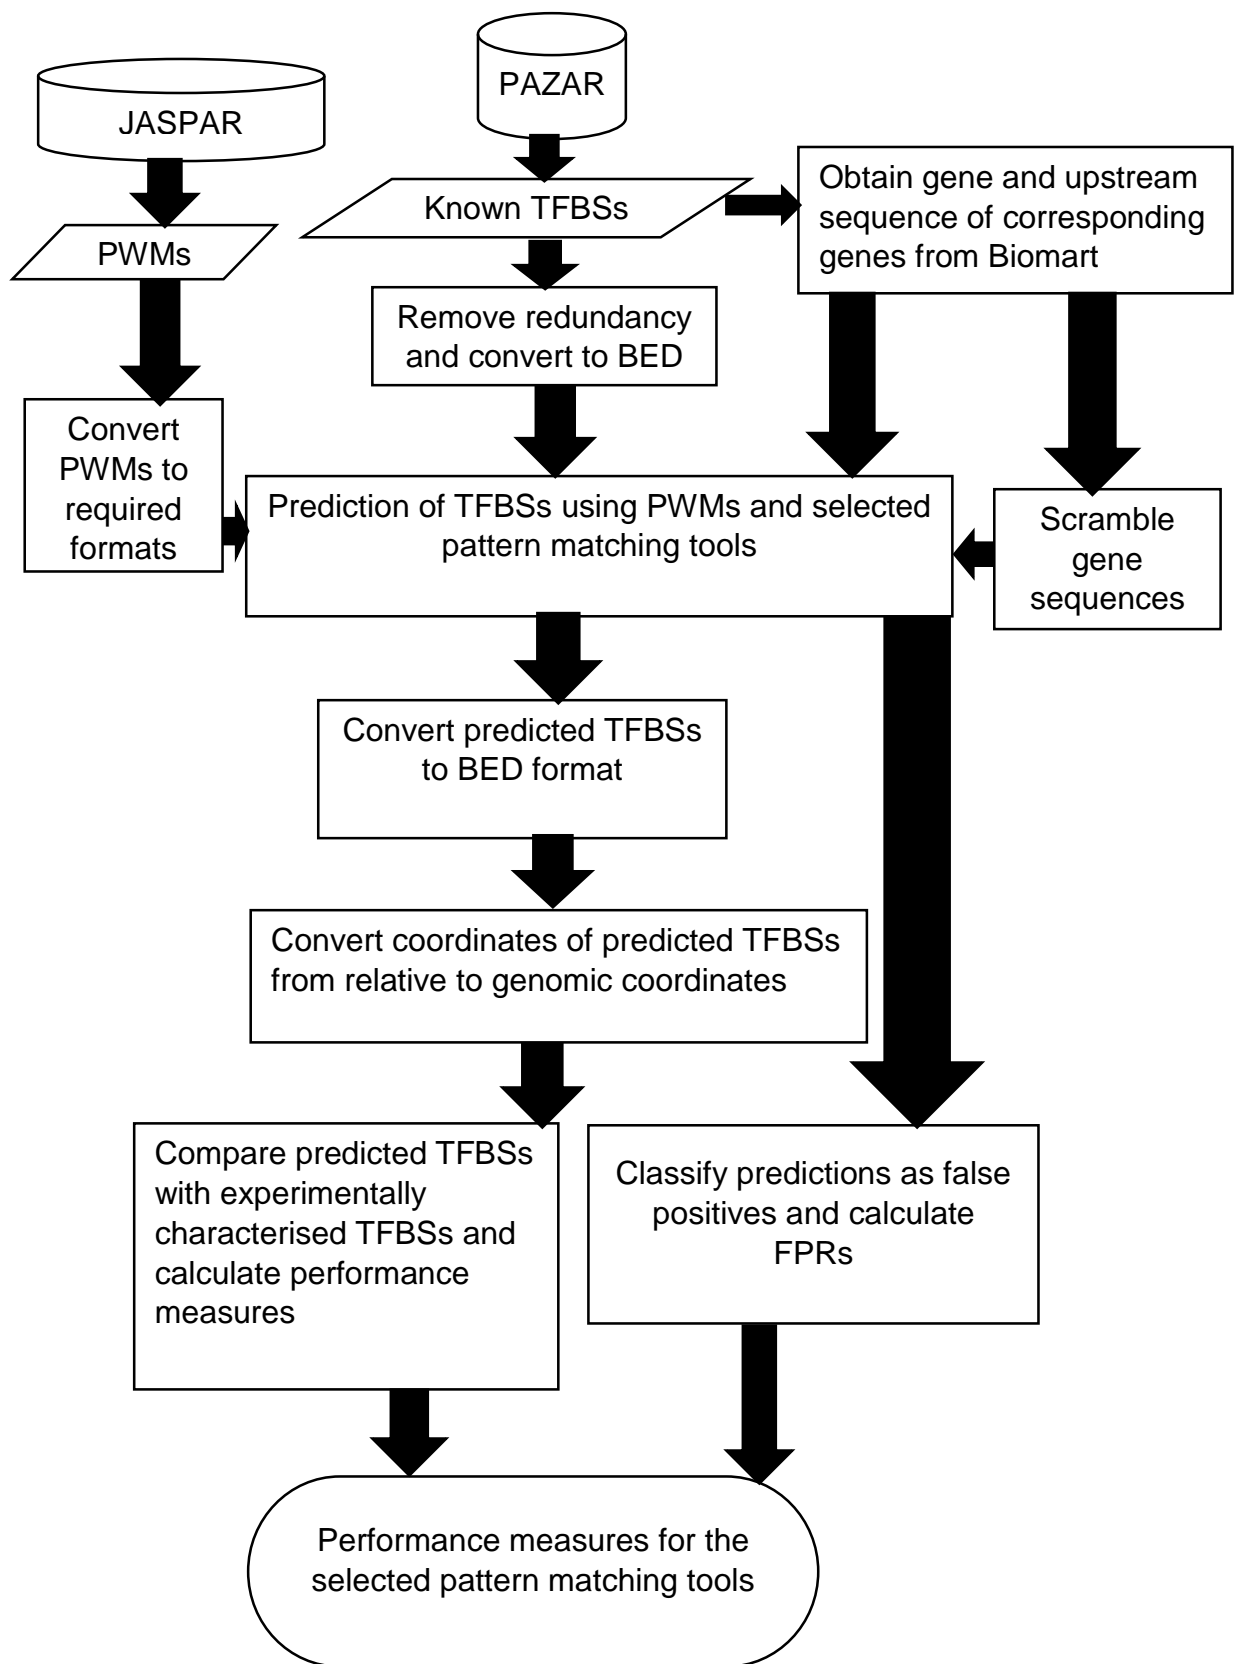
PAZAR

JASPAR

Known TFBSs

Obtain gene and upstream sequence of corresponding genes from Biomart

PWMs

Remove redundancy and convert to BED

Convert PWMs to required formats

Prediction of TFBSs using PWMs and selected pattern matching tools

Scramble gene sequences

Convert predicted TFBSs to BED format

Convert coordinates of predicted TFBSs from relative to genomic coordinates

Compare predicted TFBSs with experimentally characterised TFBSs and calculate performance measures

Classify predictions as false positives and calculate FPRs

Performance measures for the selected pattern matching tools